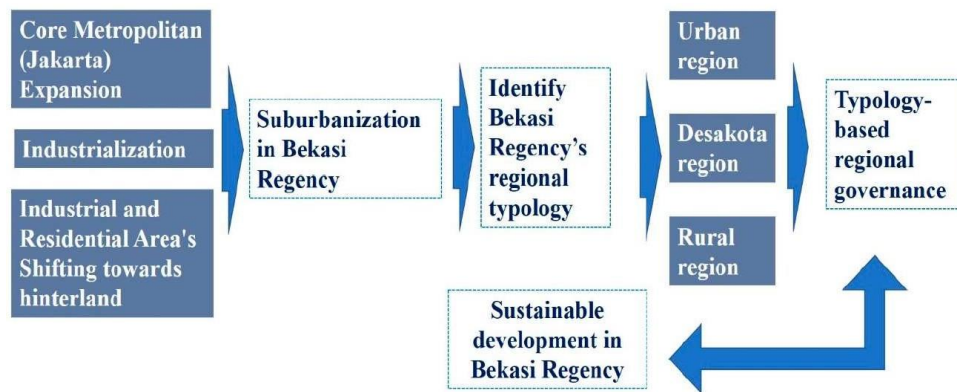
Core Metropolitan (Jakarta) Expansion

Industrialization

Industrial and Residential Area's Shifting towards hinterland

Suburbanization in Bekasi Regency

Identify Bekasi Regency's regional typology

Urban region

Desakota region

Rural region

Typology-based regional governance

Sustainable development in Bekasi Regency